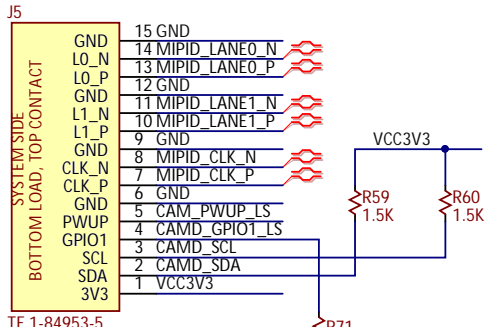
J5

SYSTEM SIDE
BOTTOM LOAD, TOP CONTACT

GND
L0_N
L0_P
GND
L1_N
L1_P
GND
CLK_N
CLK_P
GND
PWUP
GPIO1
SCL
SDA
3V3

15 GND
14 MIPID_LANE0_N
13 MIPID_LANE0_P
12 GND
11 MIPID_LANE1_N
10 MIPID_LANE1_P
9 GND
8 MIPID_CLK_N
7 MIPID_CLK_P
6 GND
5 CAM_PWUP_LS
4 CAMD_GPIO1_LS
3 CAMD_SCL
2 CAMD_SDA
1 VCC3V3

VCC3V3

R59
1.5K

R60
1.5K

TE 1-84953-5

R71